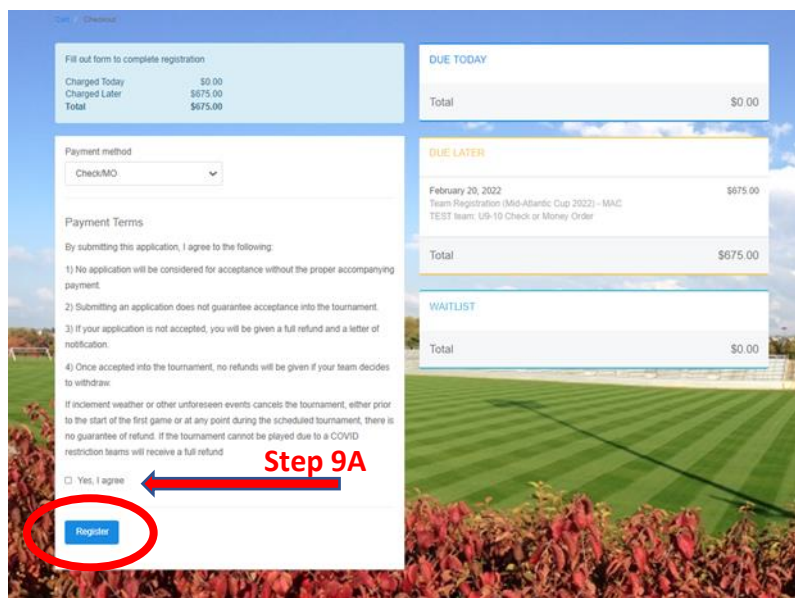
Cart / Checkout

Fill out form to complete registration

| Charged Today | $0.00 |
|---|---|
| Charged Later | $675.00 |
| Total | $675.00 |

Payment method

Check/MO

Payment Terms

By submitting this application, I agree to the following:

1) No application will be considered for acceptance without the proper accompanying payment.

2) Submitting an application does not guarantee acceptance into the tournament.

3) If your application is not accepted, you will be given a full refund and a letter of notification.

4) Once accepted into the tournament, no refunds will be given if your team decides to withdraw.

If inclement weather or other unforeseen events cancels the tournament, either prior to the start of the first game or at any point during the scheduled tournament, there is no guarantee of refund. If the tournament cannot be played due to a COVID restriction teams will receive a full refund

Yes, I agree

Step 9A

Register

DUE TODAY

Total $0.00

DUE LATER

February 20, 2022 $675.00
Team Registration (Mid-Atlantic Cup 2022) - MAC
TEST team: U9-10 Check or Money Order

Total $675.00

WAITLIST

Total $0.00